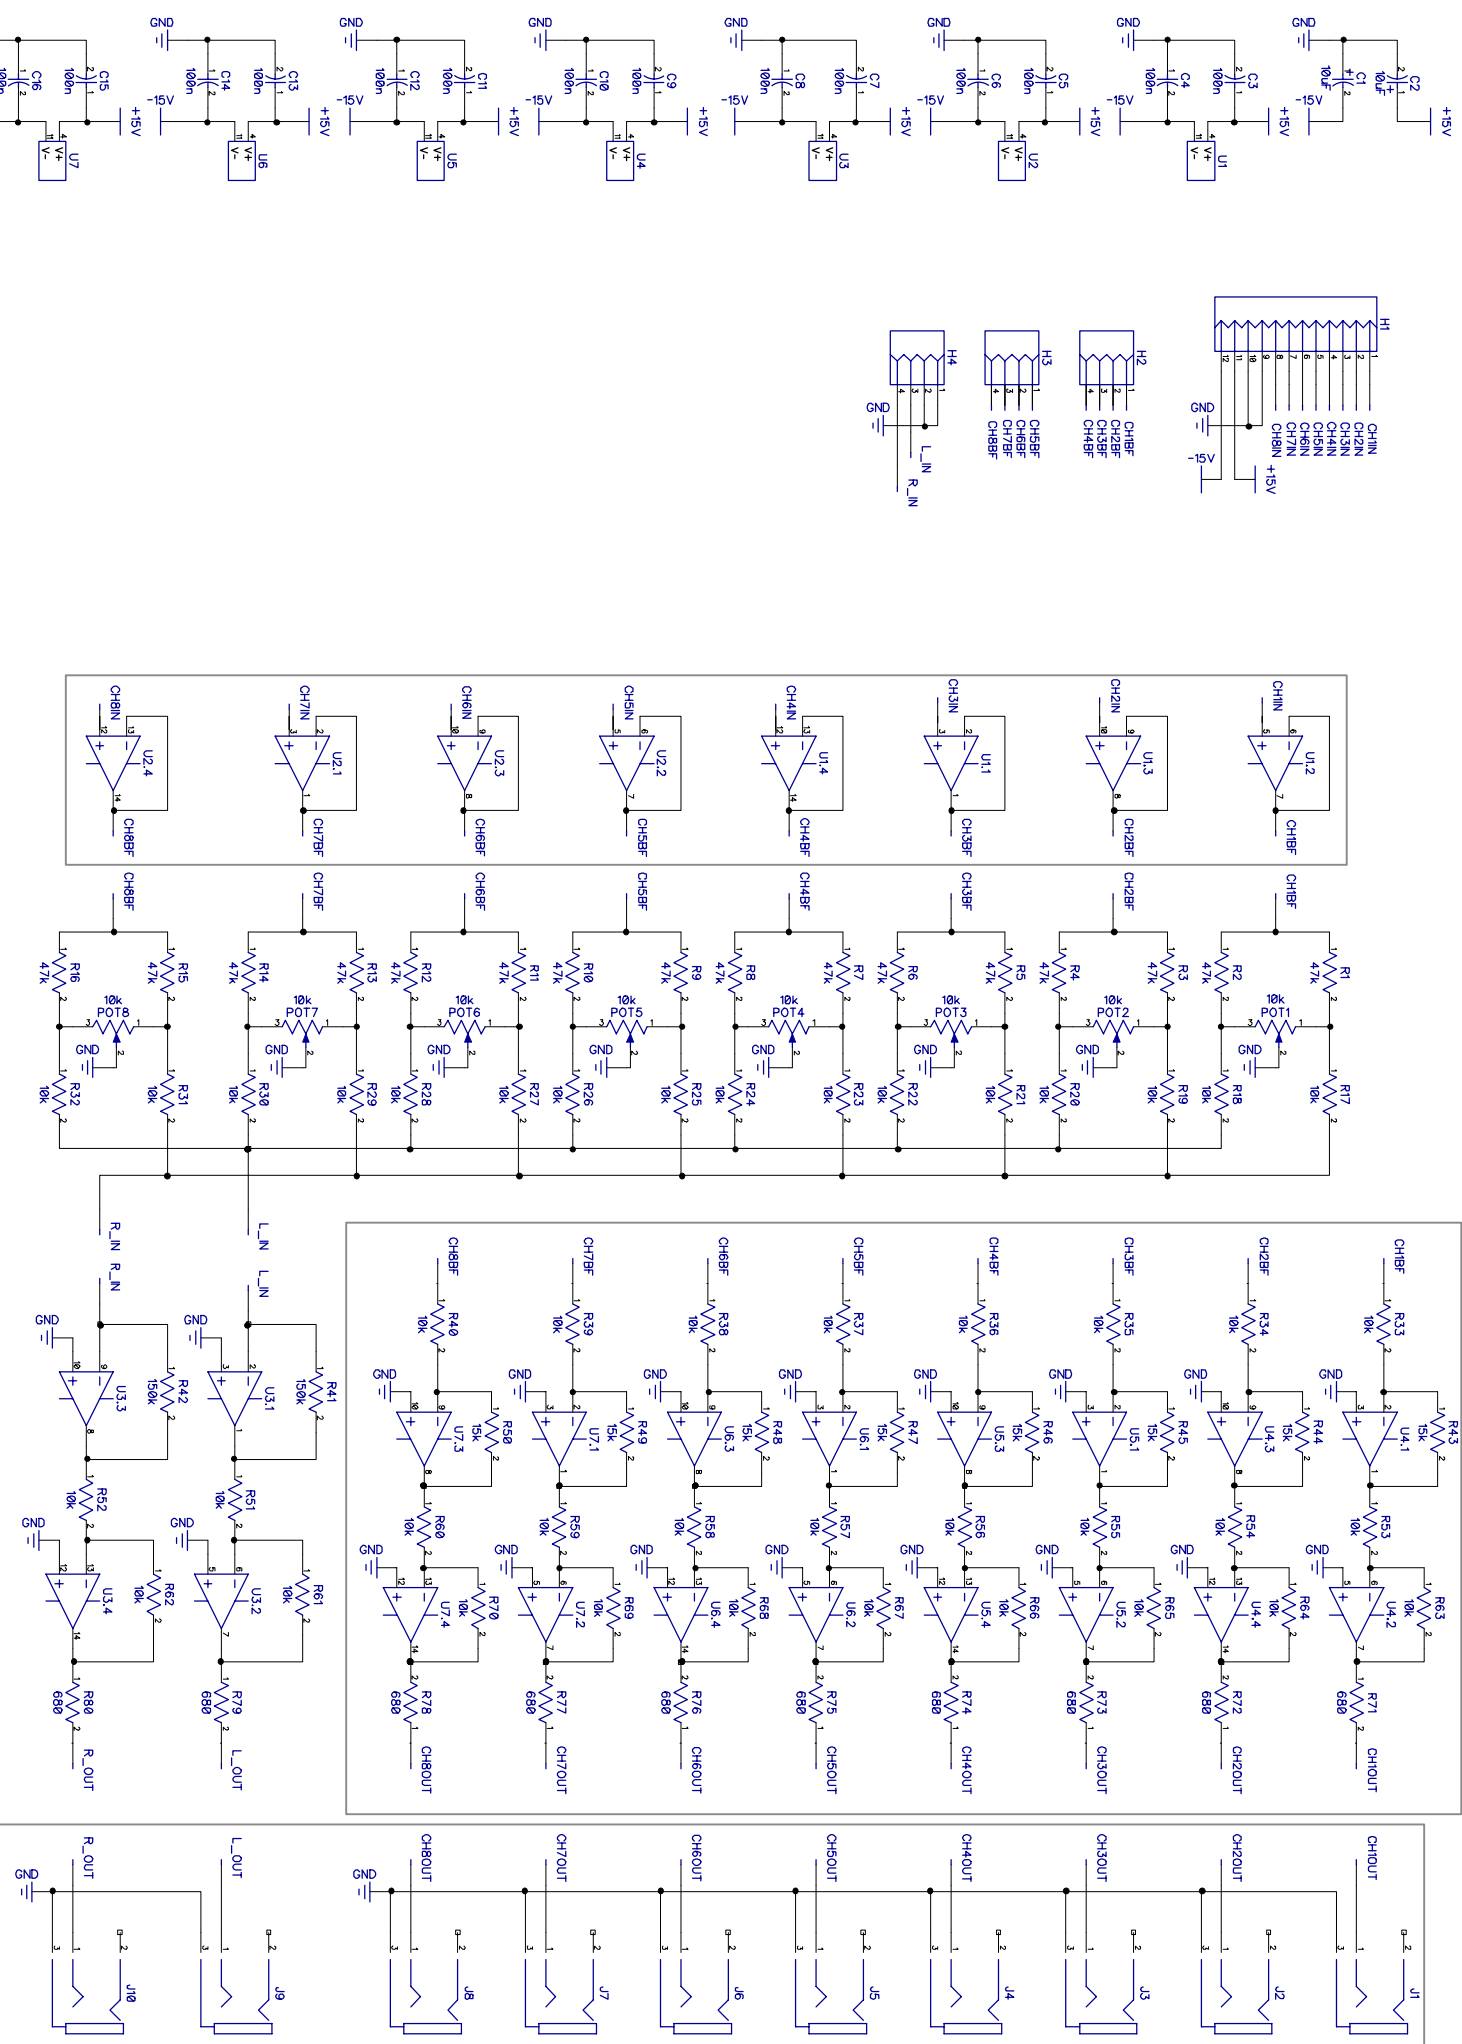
GND GND GND GND GND GND GND GND

C16 100n C15 100n C14 100n C13 100n C12 100n C11 100n C10 100n C9 100n C8 100n C7 100n C6 100n C5 100n C4 100n C3 10uF C1 10uF C2

-15V +15V -15V +15V -15V +15V -15V +15V -15V +15V -15V +15V -15V +15V +15V

U7 U6 U5 U4 U3 U2 U1

V+ V- V+ V- V+ V- V+ V- V+ V- V+ V- V+ V-

H4 H3 H2 H1

GND L_IN R_IN

CH5BF CH6BF CH7BF CH8BF

CH1BF CH2BF CH3BF CH4BF

GND -15V +15V CH8IN CH7IN CH6IN CH5IN CH4IN CH3IN CH2IN CH1IN

CH8IN CH7IN CH6IN CH5IN CH4IN CH3IN CH2IN CH1IN

U2.4 U2.1 U2.3 U2.2 U1.4 U1.1 U1.3 U1.2

CH8BF CH7BF CH6BF CH5BF CH4BF CH3BF CH2BF CH1BF

CH8BF CH7BF CH6BF CH5BF CH4BF CH3BF CH2BF CH1BF

47k R16 47k R15 47k R14 47k R13 47k R12 47k R11 47k R10 47k R9 47k R8 47k R7 47k R6 47k R5 47k R4 47k R3 47k R2 47k R1

10k POT8 10k POT7 10k POT6 10k POT5 10k POT4 10k POT3 10k POT2 10k POT1

GND GND GND GND GND GND GND GND

10k R32 10k R31 10k R30 10k R29 10k R28 10k R27 10k R26 10k R25 10k R24 10k R23 10k R22 10k R21 10k R20 10k R19 10k R18 10k R17

R_IN R_IN L_IN L_IN

GND GND U3.3 150k R42 U3.1 150k R41

10k R52 10k R51

GND GND U3.4 10k R62 U3.2 10k R61

680 R80 680 R79

R_OUT L_OUT

CH8BF CH7BF CH6BF CH5BF CH4BF CH3BF CH2BF CH1BF

10k R40 10k R39 10k R38 10k R37 10k R36 10k R35 10k R34 10k R33

GND GND GND GND GND GND GND GND

U7.3 15k R50 U7.1 15k R49 U6.3 15k R48 U6.1 15k R47 U5.3 15k R46 U5.1 15k R45 U4.3 15k R44 U4.1 15k R43

10k R60 10k R59 10k R58 10k R57 10k R56 10k R55 10k R54 10k R53

GND GND GND GND GND GND GND GND

U7.4 10k R70 U7.2 10k R69 U6.4 10k R68 U6.2 10k R67 U5.4 10k R66 U5.2 10k R65 U4.4 10k R64 U4.2 10k R63

680 R78 680 R77 680 R76 680 R75 680 R74 680 R73 680 R72 680 R71

CH8OUT CH7OUT CH6OUT CH5OUT CH4OUT CH3OUT CH2OUT CH1OUT

GND R_OUT L_OUT GND CH8OUT CH7OUT CH6OUT CH5OUT CH4OUT CH3OUT CH2OUT CH1OUT

J10 J9 J8 J7 J6 J5 J4 J3 J2 J1